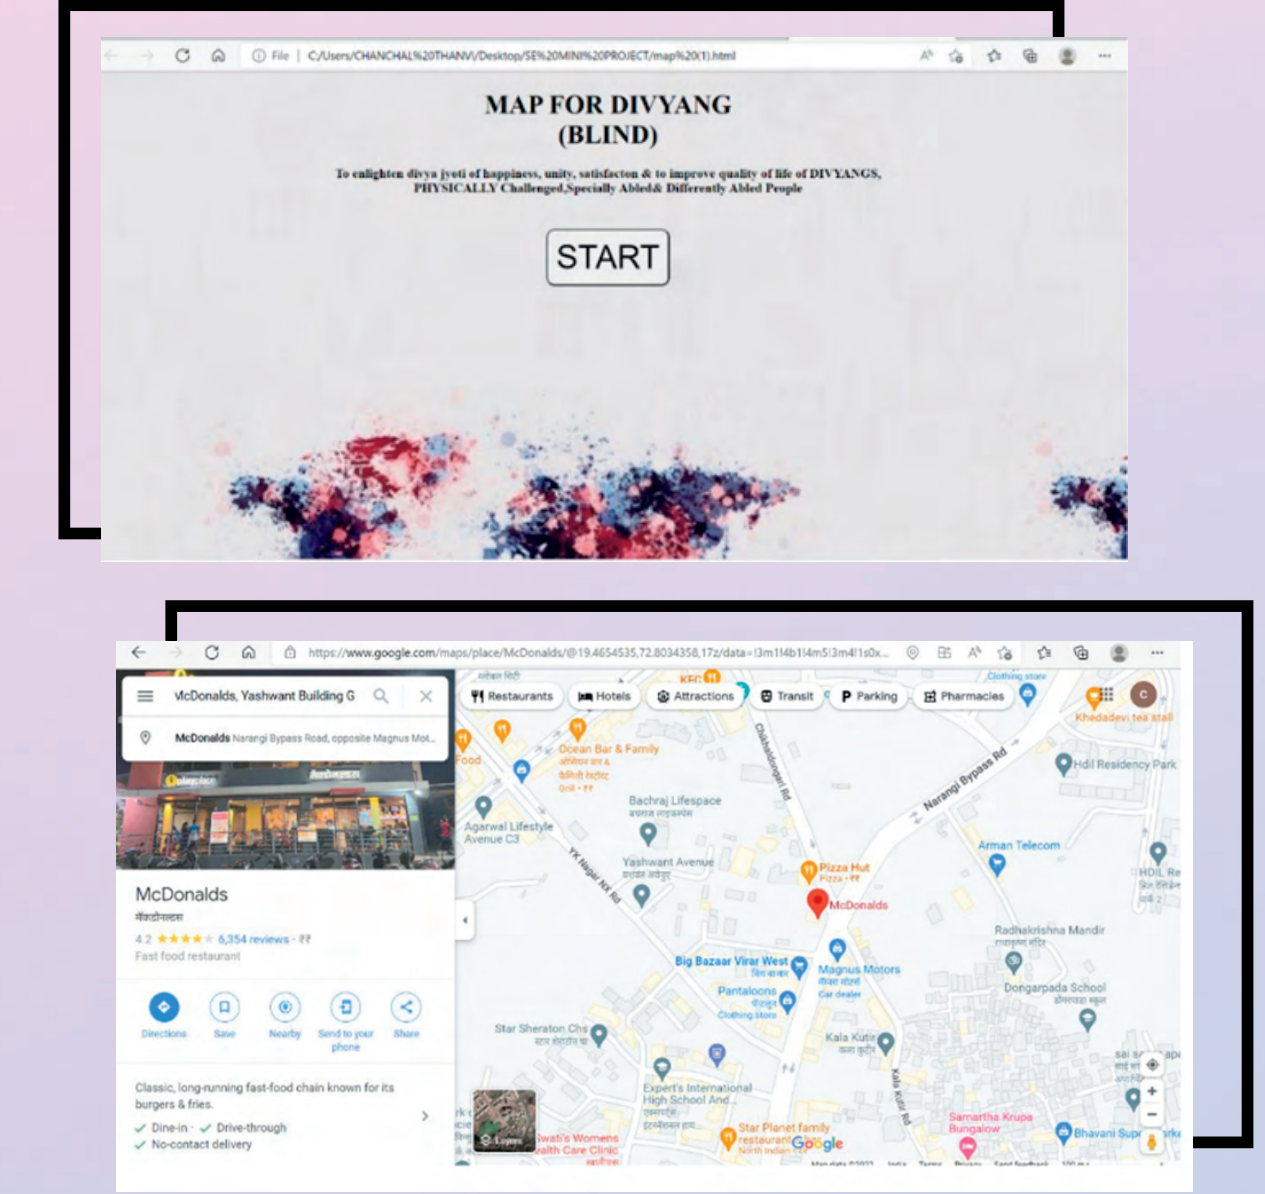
File | C:/Users/CHANCHAL%20THANVI/Desktop/SE%20MINI%20PROJECT/map%20(1).html

MAP FOR DIVYANG
(BLIND)

To enlighten divya jyoti of happiness, unity, satisfacton & to improve quality of life of DIVYANGS, PHYSICALLY Challenged,Specially Abled& Differently Abled People

START

https://www.google.com/maps/place/McDonalds/@19.4654535,72.8034358,17z/data=!3m1!4b1!4m5!3m4!1s0x...

McDonalds, Yashwant Building G

McDonalds Narangi Bypass Road, opposite Magnus Mot...

Restaurants Hotels Attractions Transit Parking Pharmacies

McDonalds
मॅकडोनल्ड्स
4.2 ★★★★★ 6,354 reviews · ₹₹
Fast food restaurant

Directions Save Nearby Send to your phone Share

Classic, long-running fast-food chain known for its burgers & fries.
✓ Dine-in · ✓ Drive-through
✓ No-contact delivery

KFC
Food
Ocean Bar & Family
Bachraj Lifespace
Agarwal Lifestyle Avenue C3
Yashwant Avenue
YK Nagar NX Rd
Chikhaldongari Rd
Pizza Hut
Pizza · ₹₹
McDonalds
Narangi Bypass Rd
Khedadevi tea stall
Hdil Residency Park
Arman Telecom
HDIL Re
Radhakrishna Mandir
Big Bazaar Virar West
Magnus Motors
Car dealer
Pantaloons
Clothing store
Dongarpada School
Star Sheraton Chs
Kala Kutir
Kala Kutir Rd
Expert's International High School And...
Star Planet family restaurant
North Indian
Swati's Womens Health Care Clinic
Samartha Krupa Bungalow
Bhavani Sup
Layers
Google
Map data ©2022 India Terms Privacy Send feedback 100 m